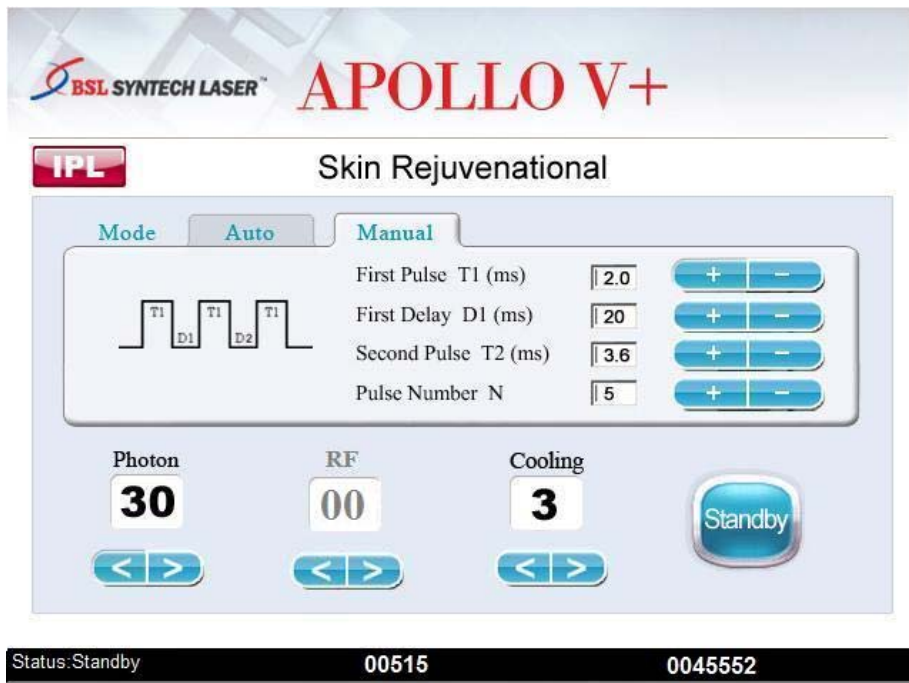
BSL SYNTECH LASER™ APOLLO V+

IPL

Skin Rejuvenational

Mode Auto Manual

T1 D1 T1 D2 T1

First Pulse T1 (ms) 2.0 + −

First Delay D1 (ms) 20 + −

Second Pulse T2 (ms) 3.6 + −

Pulse Number N 5 + −

Photon
30
< >

RF
00
< >

Cooling
3
< >

Standby

Status:Standby 00515 0045552